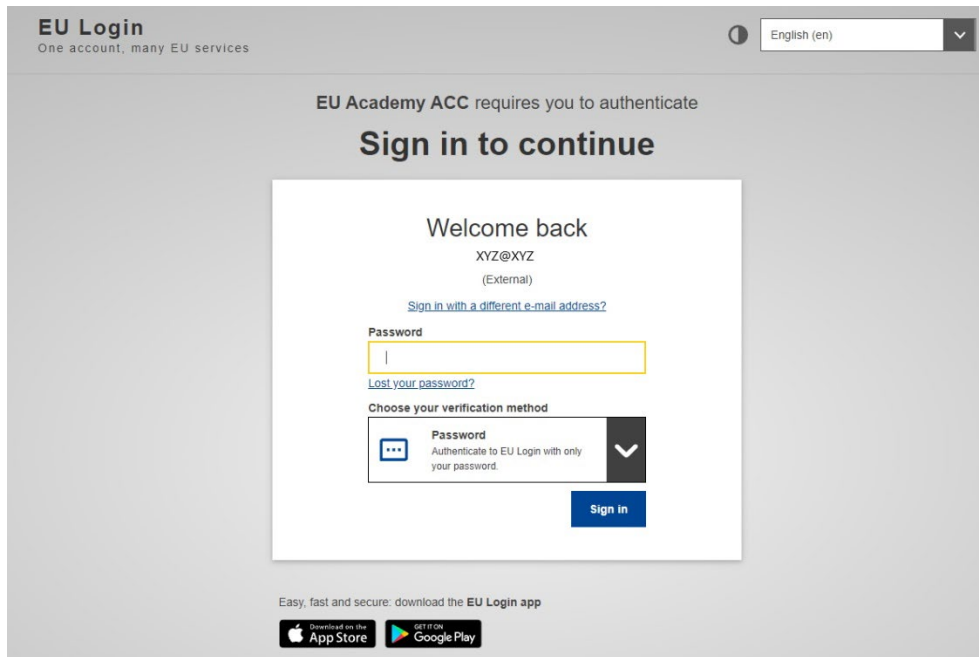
EU Login
One account, many EU services

English (en)

EU Academy ACC requires you to authenticate

Sign in to continue

Welcome back

XYZ@XYZ

(External)

Sign in with a different e-mail address?

Password

Lost your password?

Choose your verification method

Password
Authenticate to EU Login with only your password.

Sign in

Easy, fast and secure: download the EU Login app

Download on the App Store

GET IT ON Google Play